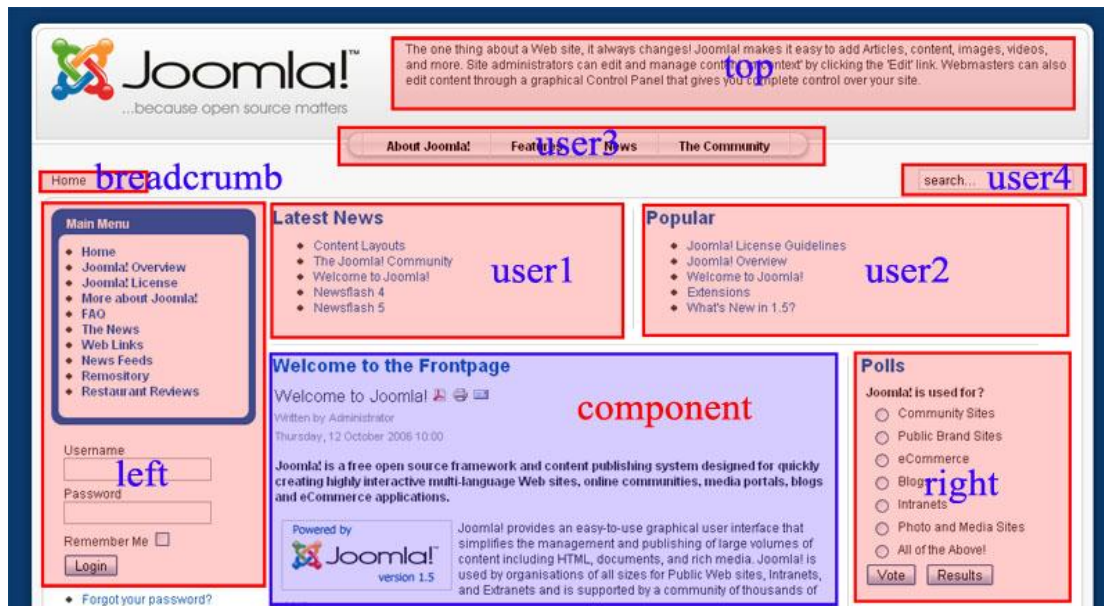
Joomla!™
...because open source matters

The one thing about a Web site, it always changes! Joomla! makes it easy to add Articles, content, images, videos, and more. Site administrators can edit and manage cont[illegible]ntext' by clicking the 'Edit' link. Webmasters can also edit content through a graphical Control Panel that gives you c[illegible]plete control over your site.

top

About Joomla! Featu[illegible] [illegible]ews The Community

user3

Home breadcrumb

search... user4

Main Menu
- Home
- Joomla! Overview
- Joomla! License
- More about Joomla!
- FAQ
- The News
- Web Links
- News Feeds
- Remository
- Restaurant Reviews

Username
left
Password
Remember Me
Login

- Forgot your password?

Latest News
- Content Layouts
- The Joomla! Community
- Welcome to Joomla!
- Newsflash 4
- Newsflash 5

user1

Popular
- Joomla! License Guidelines
- Joomla! Overview
- Welcome to Joomla!
- Extensions
- What's New in 1.5?

user2

Welcome to the Frontpage

Welcome to Joomla!
Written by Administrator
Thursday, 12 October 2006 10:00

component

Joomla! is a free open source framework and content publishing system designed for quickly creating highly interactive multi-language Web sites, online communities, media portals, blogs and eCommerce applications.

Powered by
Joomla!
version 1.5

Joomla! provides an easy-to-use graphical user interface that simplifies the management and publishing of large volumes of content including HTML, documents, and rich media. Joomla! is used by organisations of all sizes for Public Web sites, Intranets, and Extranets and is supported by a community of thousands of

Polls
Joomla! is used for?
Community Sites
Public Brand Sites
eCommerce
Blog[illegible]
Intranets
Photo and Media Sites
All of the Above!
Vote Results

right